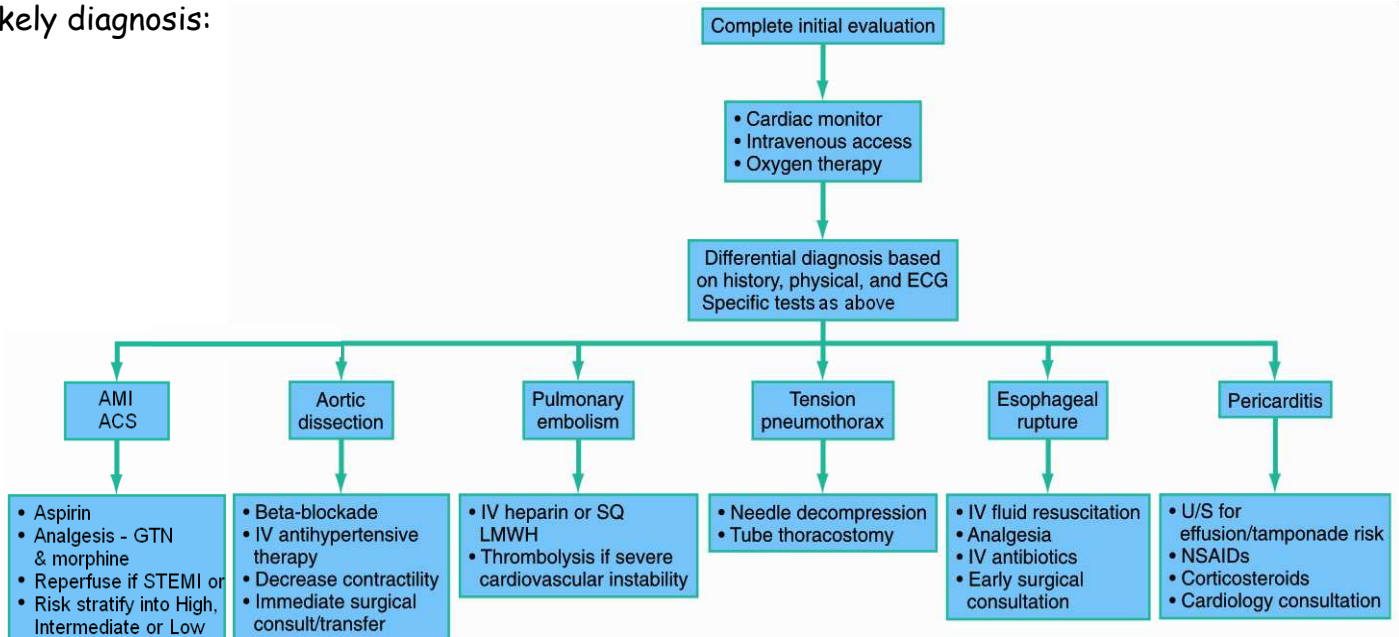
kely diagnosis:

Complete initial evaluation

• Cardiac monitor
• Intravenous access
• Oxygen therapy

Differential diagnosis based on history, physical, and ECG
Specific tests as above

AMI
ACS

• Aspirin
• Analgesis - GTN & morphine
• Reperfuse if STEMI or
• Risk stratify into High, Intermediate or Low

Aortic dissection

• Beta-blockade
• IV antihypertensive therapy
• Decrease contractility
• Immediate surgical consult/transfer

Pulmonary embolism

• IV heparin or SQ LMWH
• Thrombolysis if severe cardiovascular instability

Tension pneumothorax

• Needle decompression
• Tube thoracostomy

Esophageal rupture

• IV fluid resuscitation
• Analgesia
• IV antibiotics
• Early surgical consultation

Pericarditis

• U/S for effusion/tamponade risk
• NSAIDs
• Corticosteroids
• Cardiology consultation